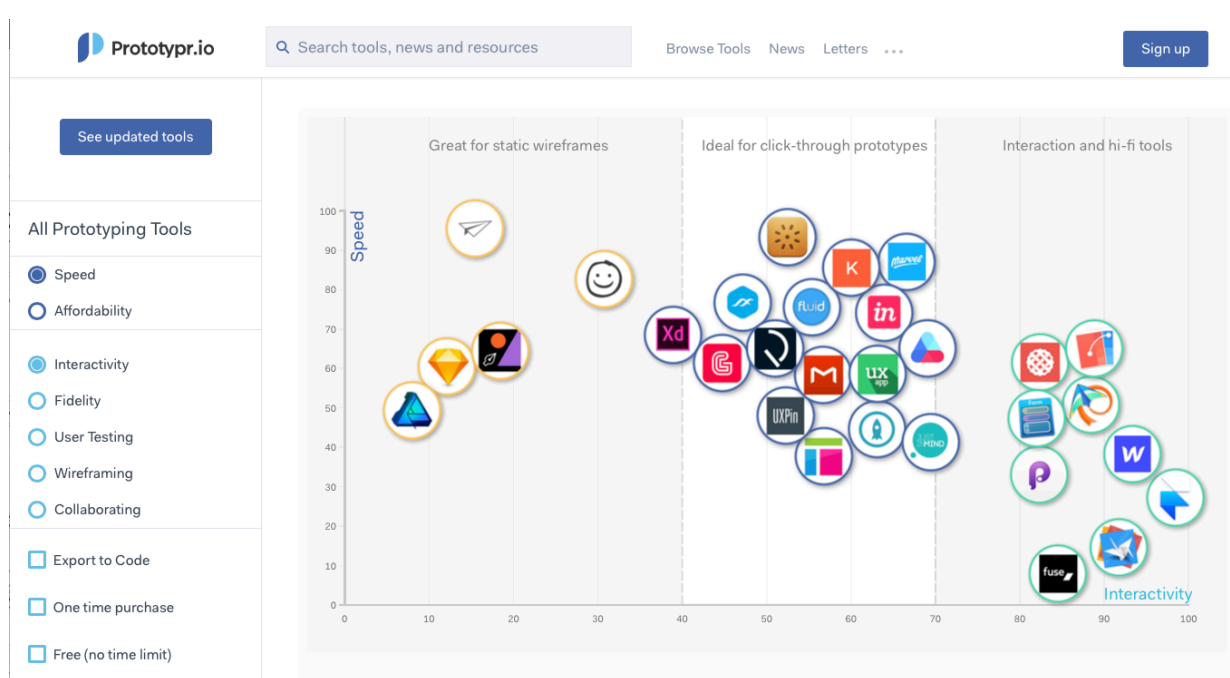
Prototypr.io

Search tools, news and resources

Browse Tools News Letters ...

Sign up

See updated tools

All Prototyping Tools

Speed

Affordability

Interactivity

Fidelity

User Testing

Wireframing

Collaborating

Export to Code

One time purchase

Free (no time limit)

Great for static wireframes

Ideal for click-through prototypes

Interaction and hi-fi tools

Speed

100
90
80
70
60
50
40
30
20
10
0

0 10 20 30 40 50 60 70 80 90 100

Interactivity

Xd

K

marvel

fluid

in

UX app

UXPin

MIND

W

fuse